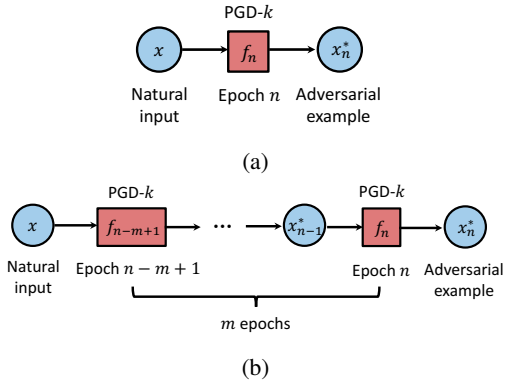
PGD-$k$

$x$

$f_n$

$x_n^*$

Natural input

Epoch $n$

Adversarial example

(a)

PGD-$k$

PGD-$k$

$x$

$f_{n-m+1}$

$\cdots$

$x_{n-1}^*$

$f_n$

$x_n^*$

Natural input

Epoch $n-m+1$

Epoch $n$

Adversarial example

$m$ epochs

(b)